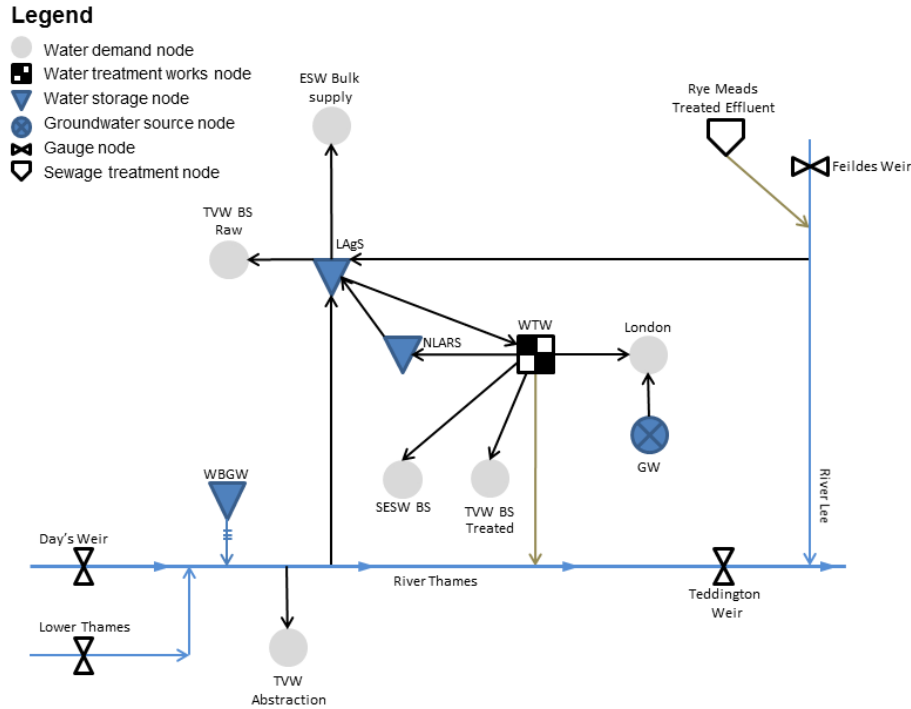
Legend
Water demand node
Water treatment works node
Water storage node
Groundwater source node
Gauge node
Sewage treatment node

ESW Bulk supply

Rye Meads Treated Effluent

Feildes Weir

TVW BS Raw

LAgS

WTW

London

NLARS

GW

SESW BS

TVW BS Treated

WBGW

River Lee

Day's Weir

River Thames

Teddington Weir

Lower Thames

TVW Abstraction